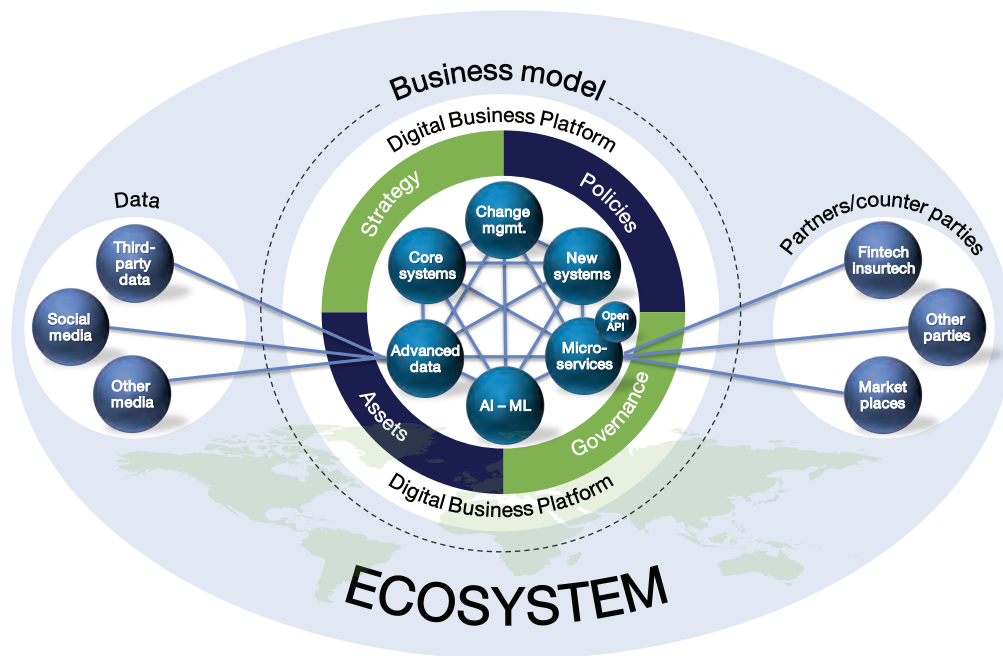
Business model

Digital Business Platform

Strategy

Policies

Assets

Governance

Digital Business Platform

Change mgmt.

Core systems

New systems

Open API

Advanced data

Micro-services

AI – ML

Data

Third-party data

Social media

Other media

Partners/counter parties

Fintech Insurtech

Other parties

Market places

ECOSYSTEM